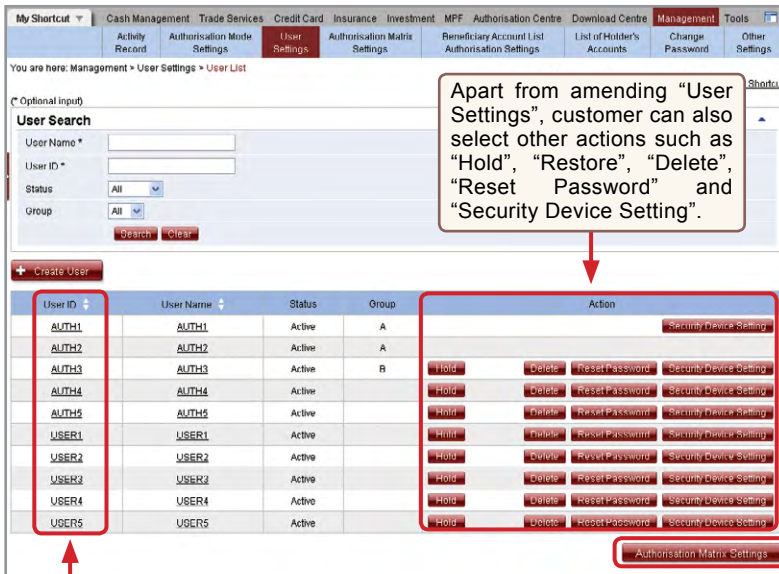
My Shortcut | Cash Management | Trade Services | Credit Card | Insurance | Investment | MPF | Authorisation Centre | Download Centre | Management | Tools

Activity Record | Authorisation Mode Settings | User Settings | Authorisation Matrix Settings | Beneficiary Account List Authorisation Settings | List of Holder's Accounts | Change Password | Other Settings

You are here: Management > User Settings > User List

Shortcu

(* Optional input)

User Search

User Name *

User ID *

Status All

Group All

Search Clear

Apart from amending "User Settings", customer can also select other actions such as "Hold", "Restore", "Delete", "Reset Password" and "Security Device Setting".

Create User

| User ID | User Name | Status | Group | Action |
|---|---|---|---|---|
| AUTH1 | AUTH1 | Active | A | Security Device Setting |
| AUTH2 | AUTH2 | Active | A | |
| AUTH3 | AUTH3 | Active | B | Hold Delete Reset Password Security Device Setting |
| AUTH4 | AUTH4 | Active | | Hold Delete Reset Password Security Device Setting |
| AUTH5 | AUTH5 | Active | | Hold Delete Reset Password Security Device Setting |
| USER1 | USER1 | Active | | Hold Delete Reset Password Security Device Setting |
| USER2 | USER2 | Active | | Hold Delete Reset Password Security Device Setting |
| USER3 | USER3 | Active | | Hold Delete Reset Password Security Device Setting |
| USER4 | USER4 | Active | | Hold Delete Reset Password Security Device Setting |
| USER5 | USER5 | Active | | Hold Delete Reset Password Security Device Setting |

Authorisation Matrix Settings